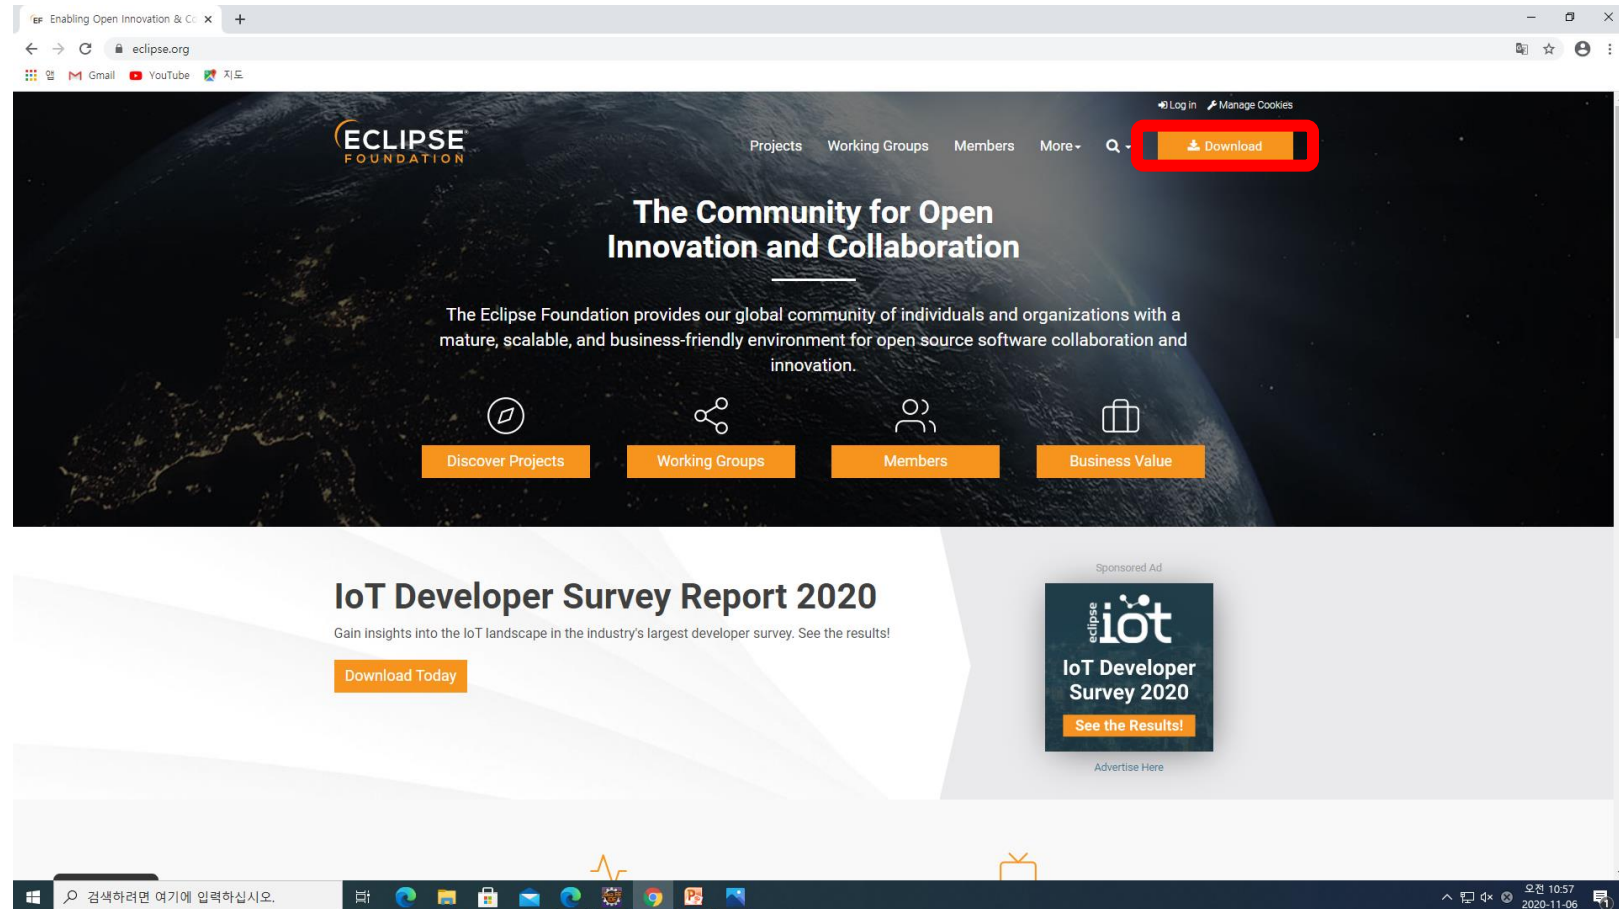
Enabling Open Innovation & C ×
+
eclipse.org
앱 Gmail YouTube 지도

Log in Manage Cookies

ECLIPSE FOUNDATION

Projects Working Groups Members More Download

The Community for Open Innovation and Collaboration

The Eclipse Foundation provides our global community of individuals and organizations with a mature, scalable, and business-friendly environment for open source software collaboration and innovation.

Discover Projects Working Groups Members Business Value

IoT Developer Survey Report 2020

Gain insights into the IoT landscape in the industry's largest developer survey. See the results!

Download Today

Sponsored Ad

eclipse iot

IoT Developer Survey 2020

See the Results!

Advertise Here

검색하려면 여기에 입력하십시오.

오전 10:57
2020-11-06